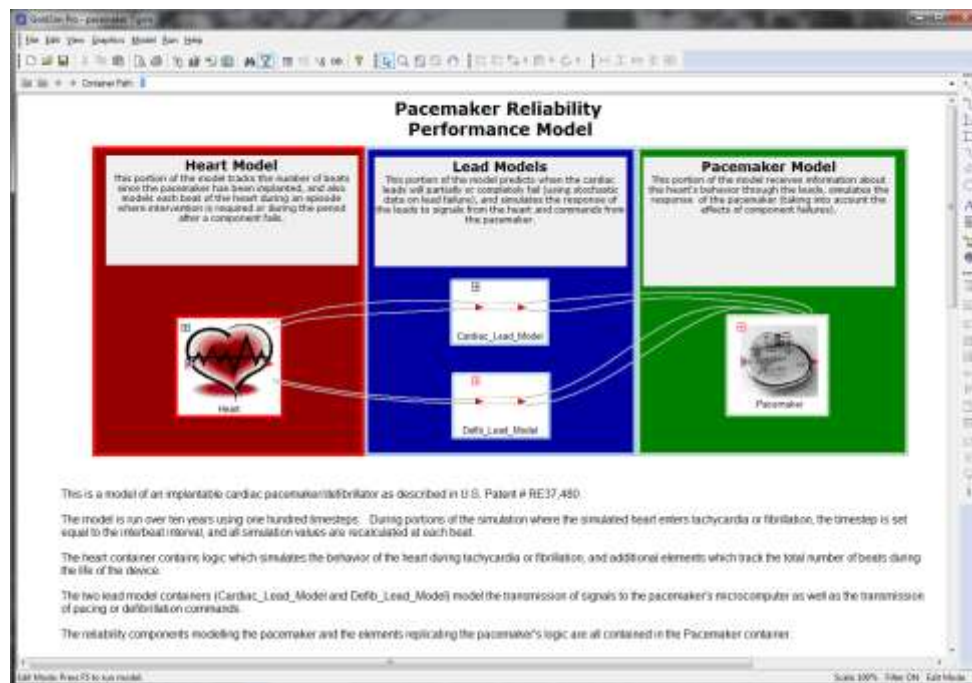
GoldSim Pro - pacemaker.gsm

File Edit View Graphics Model Run Help

Container Path:

Pacemaker Reliability
Performance Model

Heart Model
This portion of the model tracks the number of beats since the pacemaker has been implanted, and also models each beat of the heart during an episode where intervention is required or during the period after a component fails.

Lead Models
This portion of the model predicts when the cardiac leads will partially or completely fail (using stochastic data on lead failures), and simulates the response of the leads to signals from the heart and commands from the pacemaker.

Pacemaker Model
This portion of the model receives information about the heart's behavior through the leads, simulates the response of the pacemaker (taking into account the effects of component failures).

Heart

Cardiac_Lead_Model

Defib_Lead_Model

Pacemaker

This is a model of an implantable cardiac pacemaker/defibrillator as described in U.S. Patent # RE37,480.

The model is run over ten years using one hundred timesteps. During portions of the simulation where the simulated heart enters tachycardia or fibrillation, the timestep is set equal to the interbeat interval, and all simulation values are recalculated at each beat.

The heart container contains logic which simulates the behavior of the heart during tachycardia or fibrillation, and additional elements which track the total number of beats during the life of the device.

The two lead model containers (Cardiac_Lead_Model and Defib_Lead_Model) model the transmission of signals to the pacemaker's microcomputer as well as the transmission of pacing or defibrillation commands.

The reliability components modelling the pacemaker and the elements replicating the pacemaker's logic are all contained in the Pacemaker container.

Edit Mode: Press F5 to run model.

Scale 100% Filter ON Edit Mode